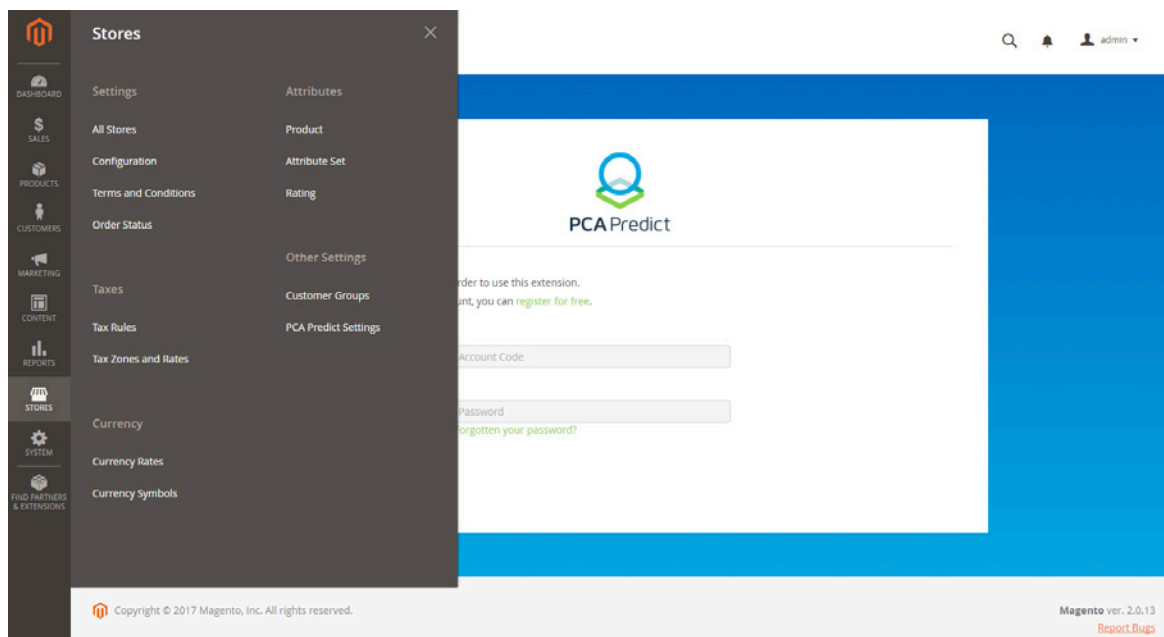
DASHBOARD
SALES
PRODUCTS
CUSTOMERS
MARKETING
CONTENT
REPORTS
STORES
SYSTEM
FIND PARTNERS & EXTENSIONS

Stores

Settings

All Stores
Configuration
Terms and Conditions
Order Status

Taxes

Tax Rules
Tax Zones and Rates

Currency

Currency Rates
Currency Symbols

Attributes

Product
Attribute Set
Rating

Other Settings

Customer Groups
PCA Predict Settings

admin

PCA Predict

rder to use this extension.
unt, you can register for free.

Account Code

Password

forgotten your password?

Copyright © 2017 Magento, Inc. All rights reserved.

Magento ver. 2.0.13
Report Bugs